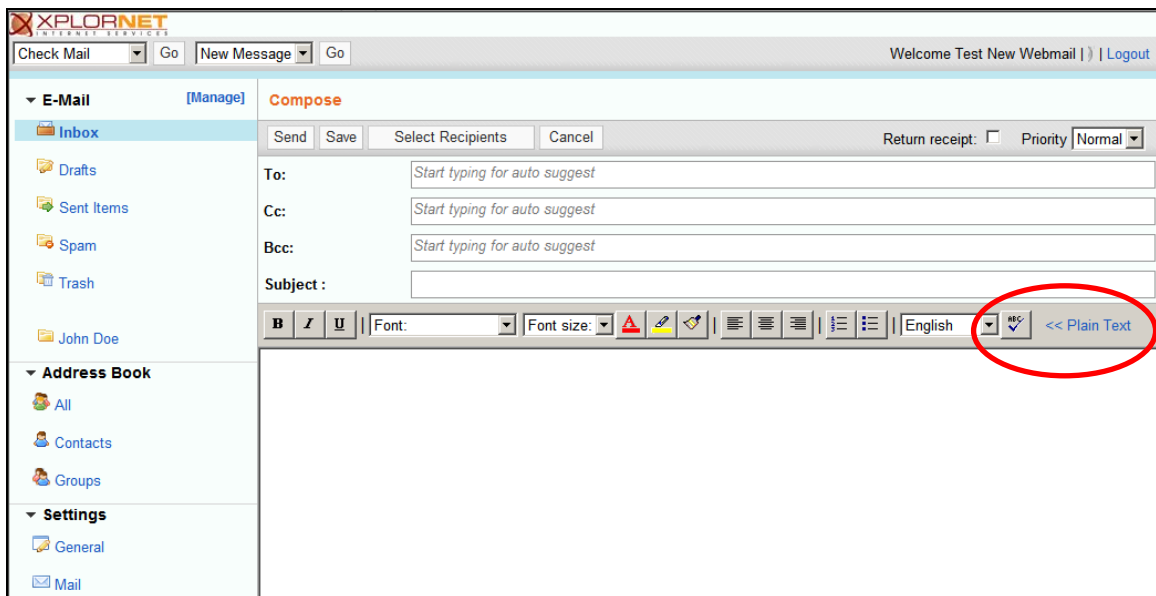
XPLORNET
INTERNET SERVICES

Check Mail Go New Message Go

Welcome Test New Webmail | | Logout

E-Mail [Manage]

Inbox

Drafts

Sent Items

Spam

Trash

John Doe

Address Book

All

Contacts

Groups

Settings

General

Mail

Compose

Send Save Select Recipients Cancel

Return receipt: Priority Normal

To: Start typing for auto suggest

Cc: Start typing for auto suggest

Bcc: Start typing for auto suggest

Subject :

B I U Font: Font size: English ABC << Plain Text